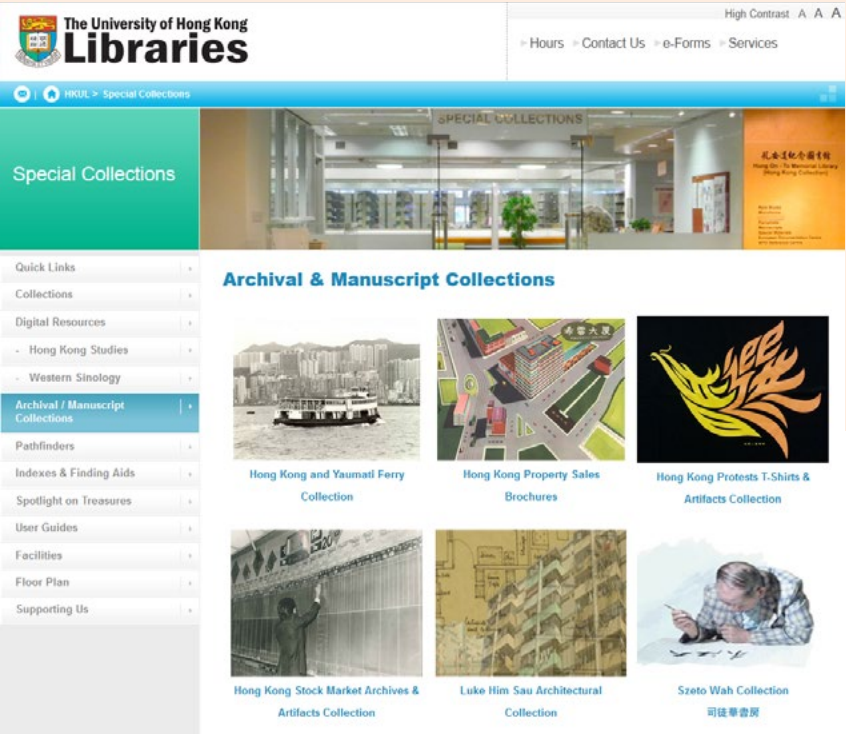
The University of Hong Kong
Libraries

High Contrast A A A

Hours Contact Us e-Forms Services

HKUL > Special Collections

Special Collections

SPECIAL COLLECTIONS

馮平山紀念圖書館
Fung Ping Shan Memorial Library
(Hong Kong Collection)

Quick Links
Collections
Digital Resources
- Hong Kong Studies
- Western Sinology
Archival / Manuscript Collections
Pathfinders
Indexes & Finding Aids
Spotlight on Treasures
User Guides
Facilities
Floor Plan
Supporting Us

Archival & Manuscript Collections

Hong Kong and Yaumati Ferry Collection

Hong Kong Property Sales Brochures

Hong Kong Protests T-Shirts & Artifacts Collection

Hong Kong Stock Market Archives & Artifacts Collection

Luke Him Sau Architectural Collection

Szeto Wah Collection
司徒華書房